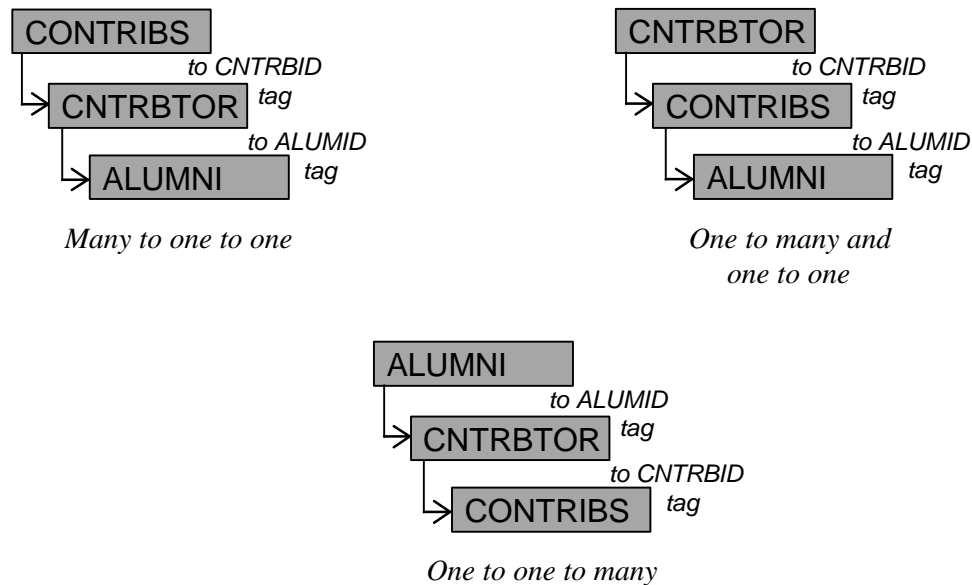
CONTRIBS
to CNTRBID tag
CNTRBTOR
to ALUMID tag
ALUMNI

Many to one to one

CNTRBTOR
to CNTRBID tag
CONTRIBS
to ALUMID tag
ALUMNI

One to many and one to one

ALUMNI
to ALUMID tag
CNTRBTOR
to CNTRBID tag
CONTRIBS

One to one to many